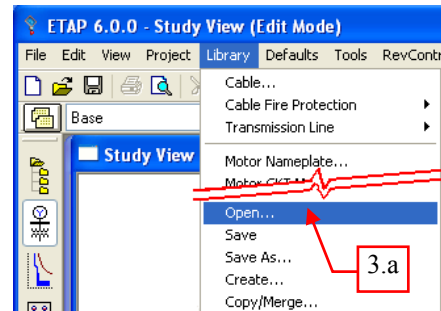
ETAP 6.0.0 - Study View (Edit Mode)

File Edit View Project Library Defaults Tools RevContr

Base

Study View

Cable...
Cable Fire Protection
Transmission Line
Motor Nameplate...
Motor CKT M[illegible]
Open...
Save
Save As...
Create...
Copy/Merge...

3.a